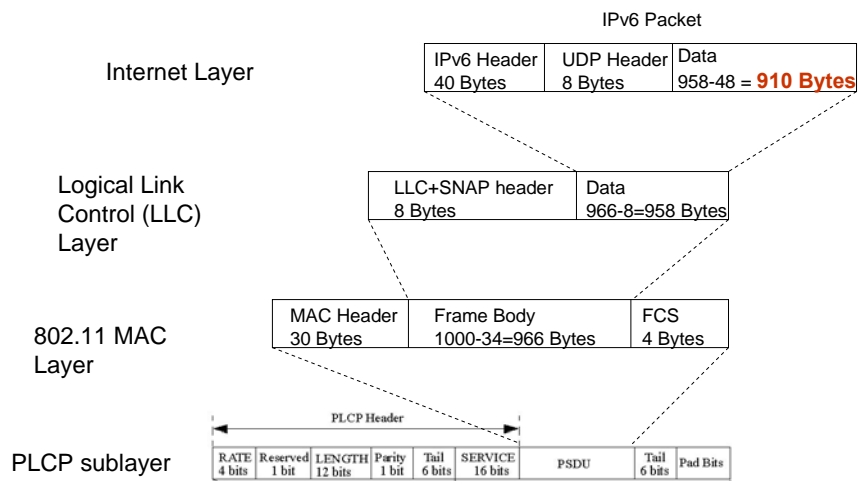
IPv6 Packet

Internet Layer

| IPv6 Header 40 Bytes | UDP Header 8 Bytes | Data 958-48 = **910 Bytes** |
|---|---|---|

Logical Link Control (LLC) Layer

| LLC+SNAP header 8 Bytes | Data 966-8=958 Bytes |
|---|---|

802.11 MAC Layer

| MAC Header 30 Bytes | Frame Body 1000-34=966 Bytes | FCS 4 Bytes |
|---|---|---|

PLCP Header

PLCP sublayer

| RATE 4 bits | Reserved 1 bit | LENGTH 12 bits | Parity 1 bit | Tail 6 bits | SERVICE 16 bits | PSDU | Tail 6 bits | Pad Bits |
|---|---|---|---|---|---|---|---|---|